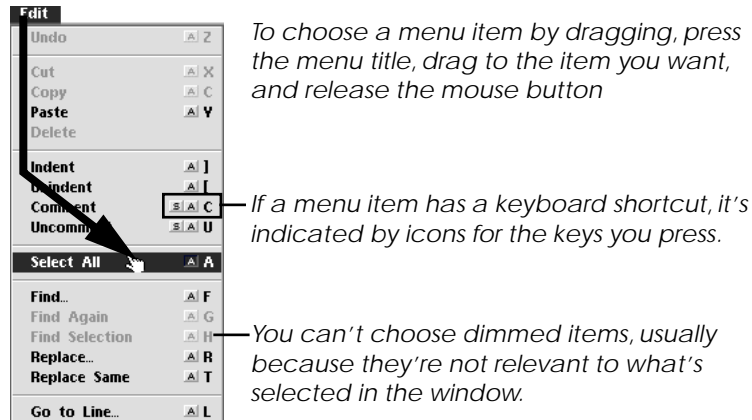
Edit

Undo A Z

Cut A X
Copy A C
Paste A V
Delete

Indent A ]
Unindent A [
Comment S A C
Uncomment S A U

Select All A A

Find... A F
Find Again A G
Find Selection A H
Replace... A R
Replace Same A T

Go to Line... A L

To choose a menu item by dragging, press the menu title, drag to the item you want, and release the mouse button

If a menu item has a keyboard shortcut, it's indicated by icons for the keys you press.

You can't choose dimmed items, usually because they're not relevant to what's selected in the window.